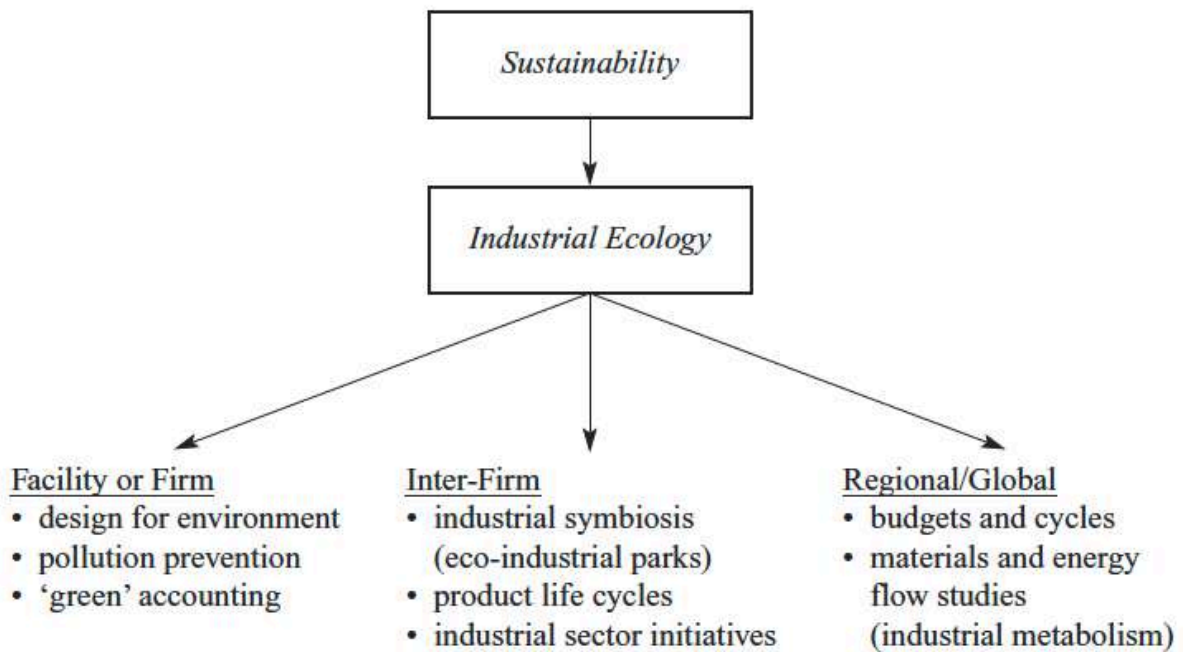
Sustainability

Industrial Ecology

Facility or Firm
• design for environment
• pollution prevention
• 'green' accounting

Inter-Firm
• industrial symbiosis (eco-industrial parks)
• product life cycles
• industrial sector initiatives

Regional/Global
• budgets and cycles
• materials and energy flow studies (industrial metabolism)